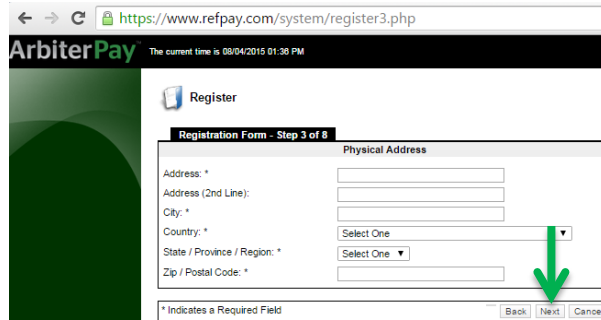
https://www.refpay.com/system/register3.php

ArbiterPay

The current time is 08/04/2015 01:36 PM

Register

Registration Form - Step 3 of 8

Physical Address

Address: *

Address (2nd Line):

City: *

Country: *

Select One

State / Province / Region: *

Select One

Zip / Postal Code: *

* Indicates a Required Field

Back

Next

Cance